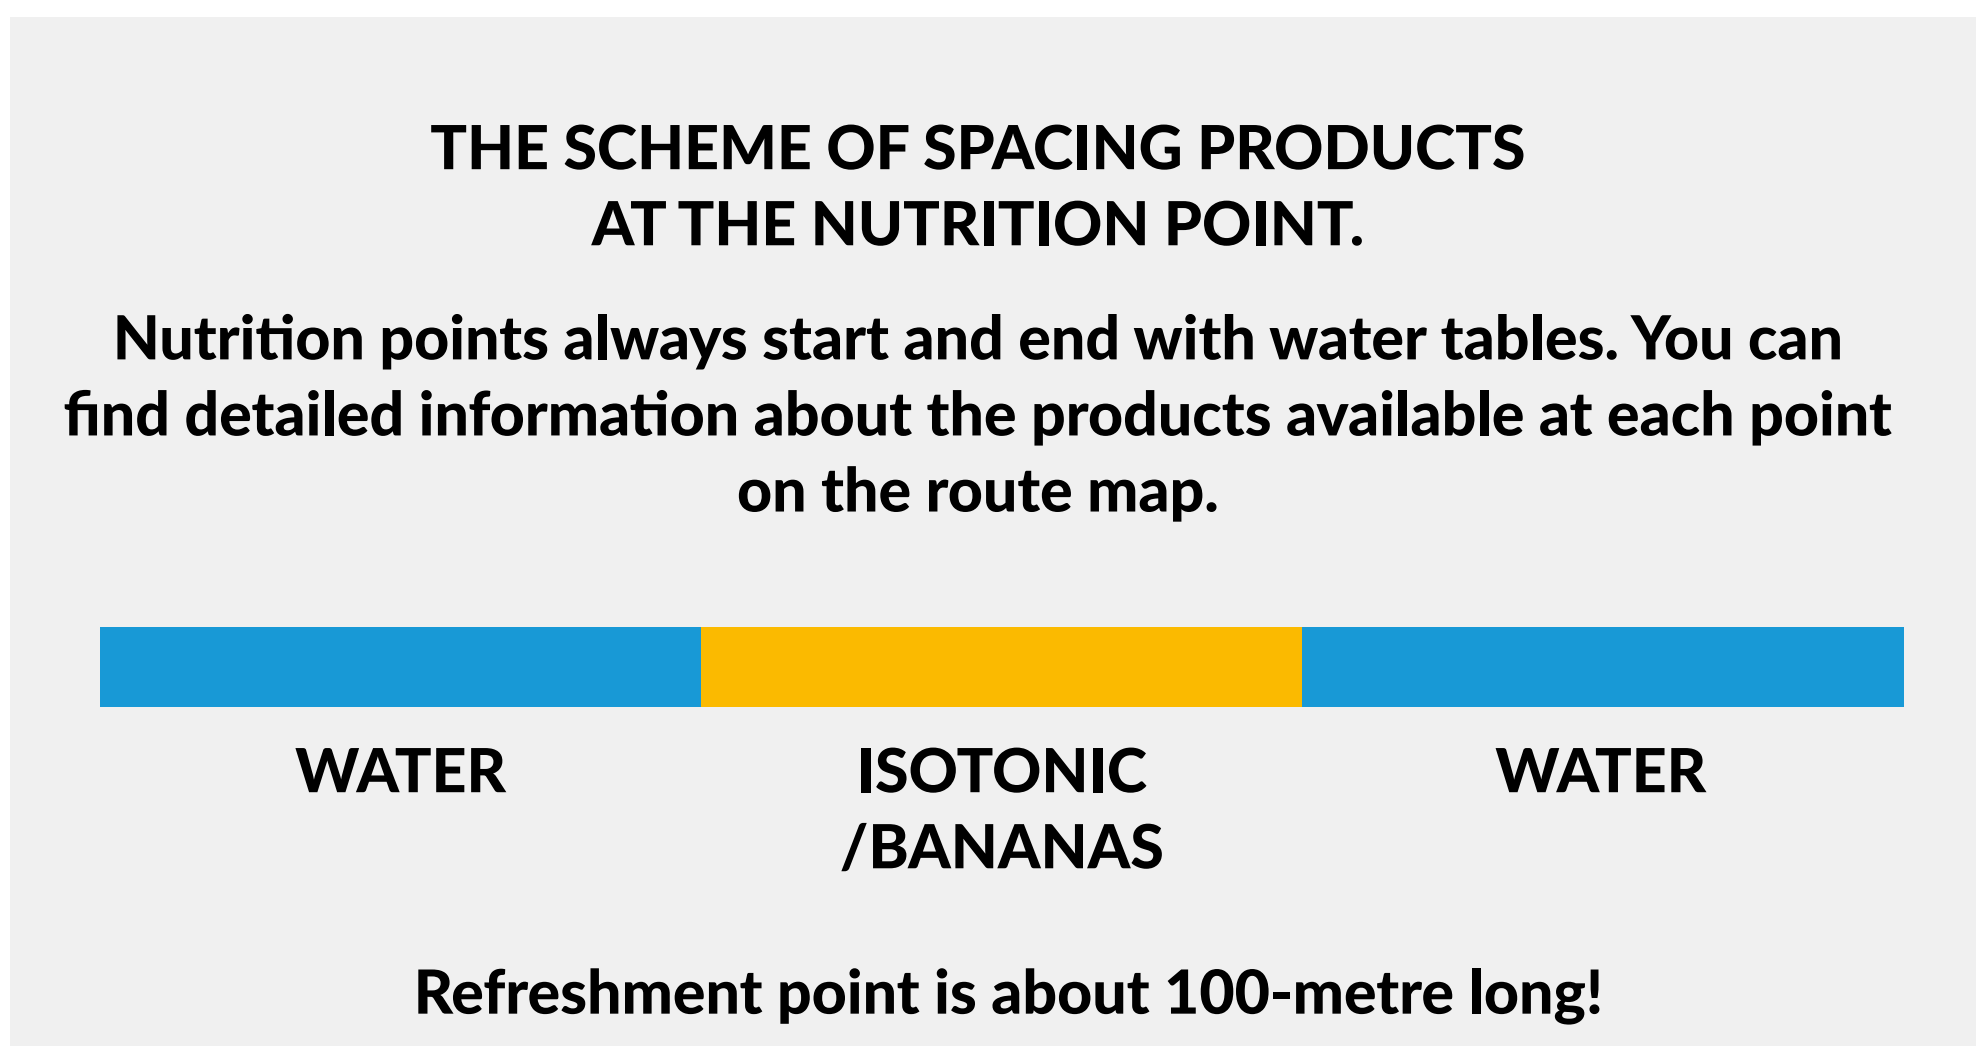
THE SCHEME OF SPACING PRODUCTS AT THE NUTRITION POINT.

Nutrition points always start and end with water tables. You can find detailed information about the products available at each point on the route map.

WATER

ISOTONIC /BANANAS

WATER

Refreshment point is about 100-metre long!